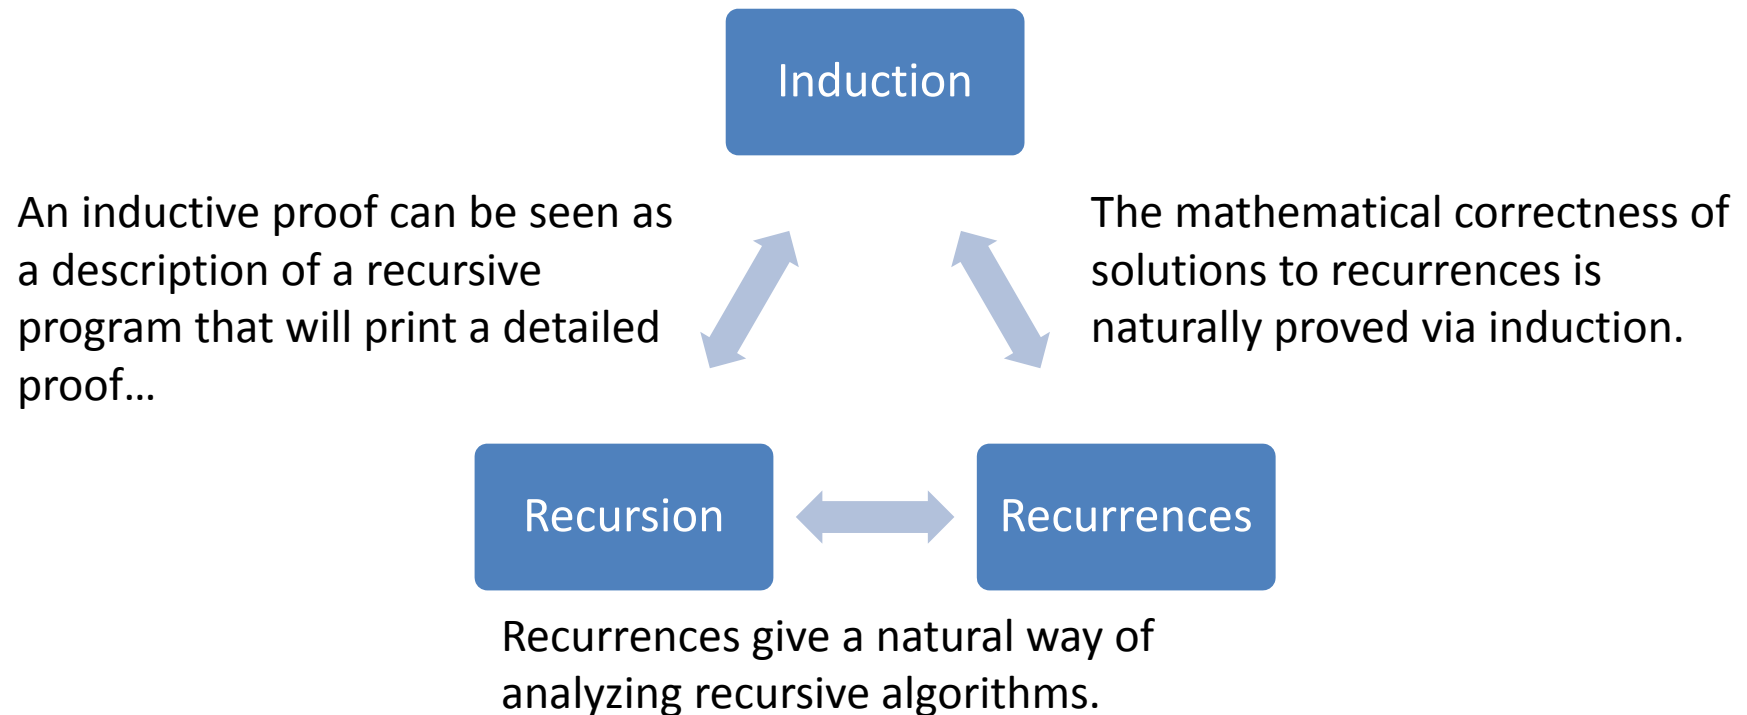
Induction

An inductive proof can be seen as a description of a recursive program that will print a detailed proof…

The mathematical correctness of solutions to recurrences is naturally proved via induction.

Recursion

Recurrences

Recurrences give a natural way of analyzing recursive algorithms.